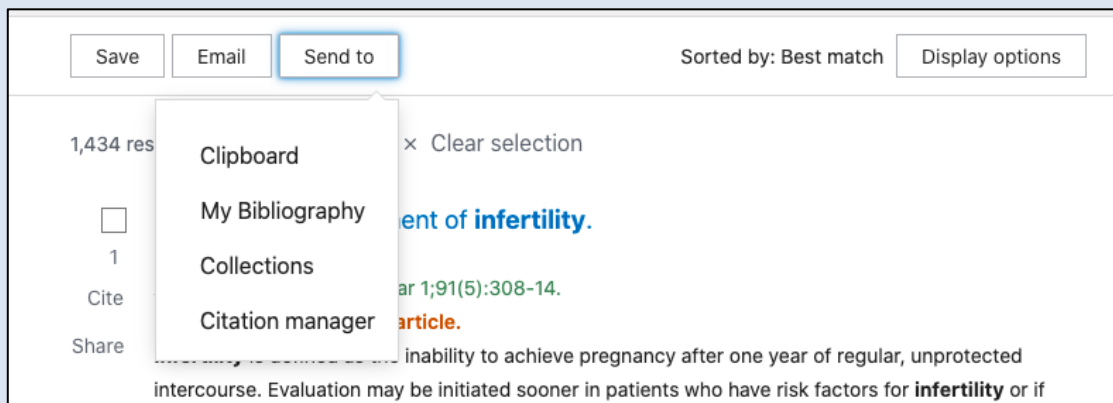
Save Email Send to

Sorted by: Best match Display options

1,434 res

Clipboard

My Bibliography

Collections

Citation manager

× Clear selection

1

Cite

Share

ent of **infertility**.

ar 1;91(5):308-14.

article.

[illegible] inability to achieve pregnancy after one year of regular, unprotected intercourse. Evaluation may be initiated sooner in patients who have risk factors for **infertility** or if